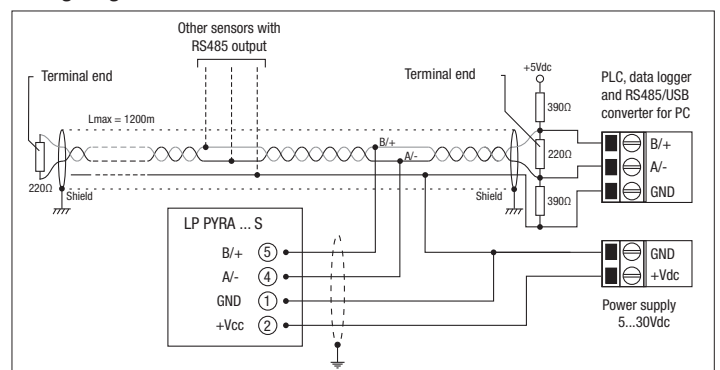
Other sensors with RS485 output

Terminal end

Lmax = 1200m

220Ω

Shield

Terminal end

+5Vdc

390Ω

220Ω

390Ω

Shield

B/+

A/-

PLC, data logger and RS485/USB converter for PC

B/+

A/-

GND

LP PYRA ... S

B/+ ⑤

A/- ④

GND ①

+Vcc ②

GND

+Vdc

Power supply 5...30Vdc